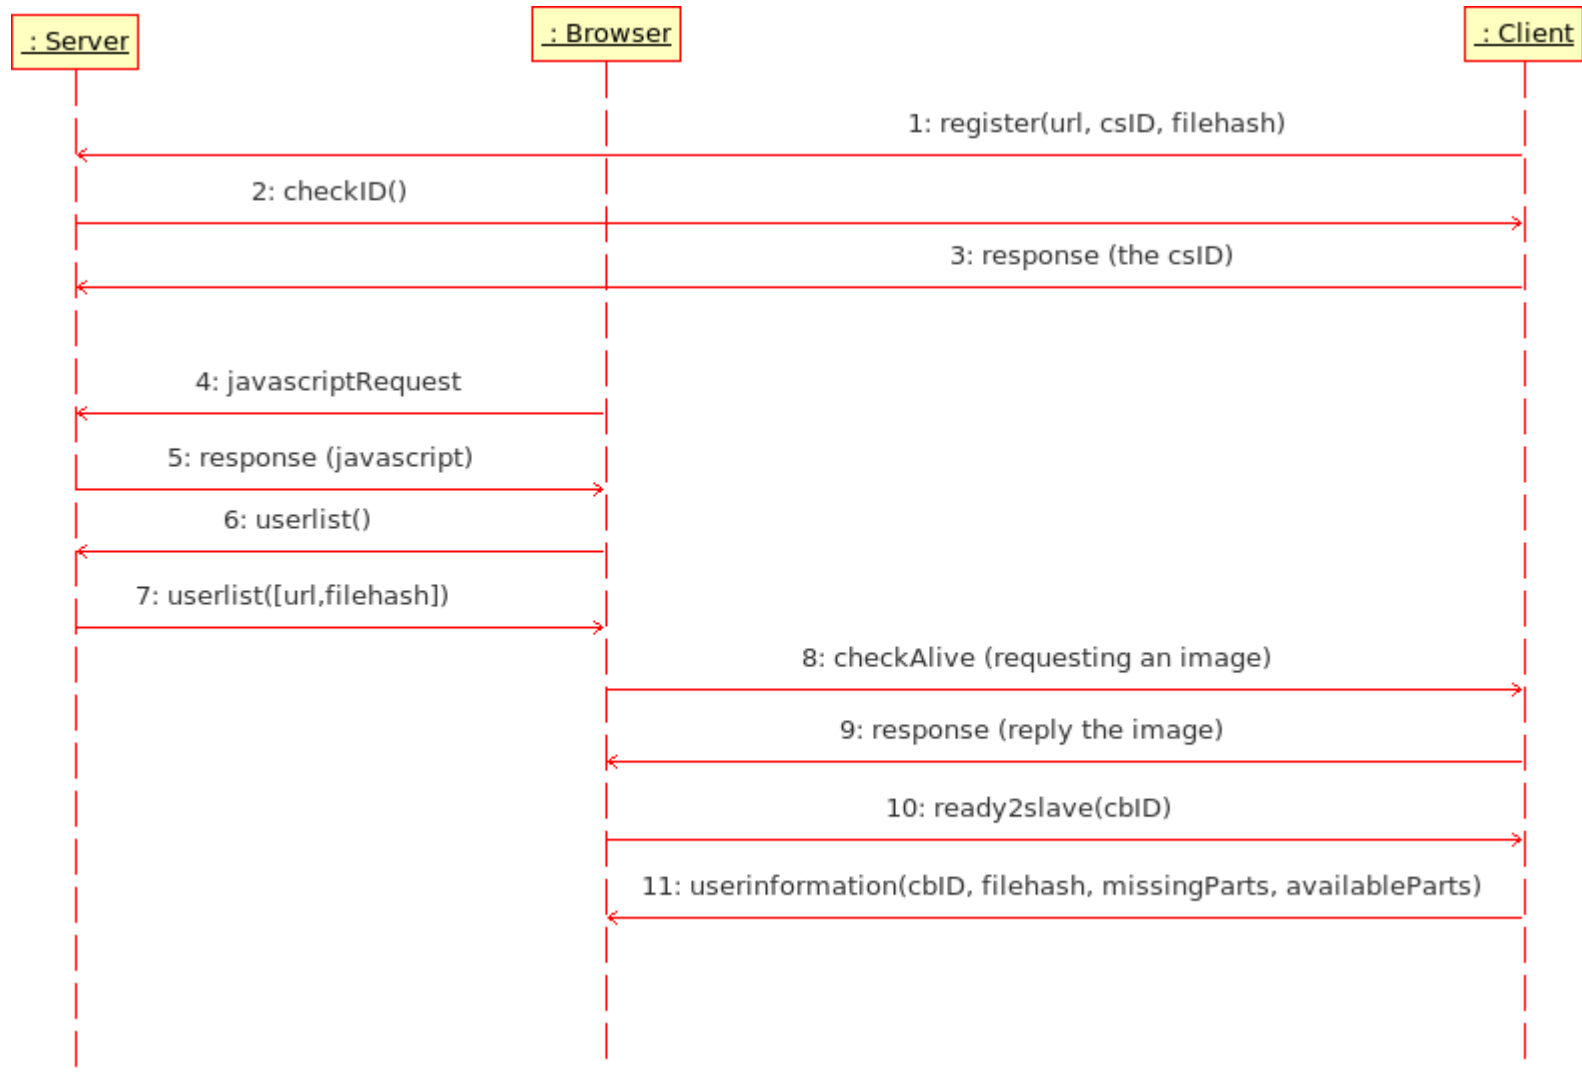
: Server

: Browser

: Client

1: register(url, csID, filehash)

2: checkID()

3: response (the csID)

4: javascriptRequest

5: response (javascript)

6: userlist()

7: userlist([url,filehash])

8: checkAlive (requesting an image)

9: response (reply the image)

10: ready2slave(cbID)

11: userinformation(cbID, filehash, missingParts, availableParts)